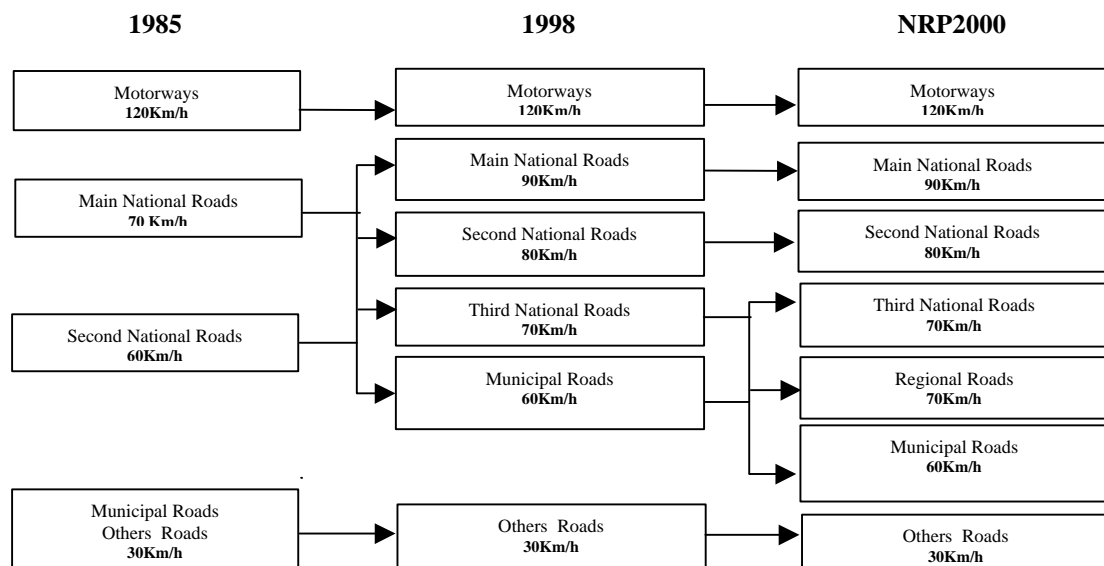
1985

1998

NRP2000

Motorways
120Km/h

Main National Roads
70 Km/h

Second National Roads
60Km/h

Municipal Roads
Others Roads
30Km/h

Motorways
120Km/h

Main National Roads
90Km/h

Second National Roads
80Km/h

Third National Roads
70Km/h

Municipal Roads
60Km/h

Others Roads
30Km/h

Motorways
120Km/h

Main National Roads
90Km/h

Second National Roads
80Km/h

Third National Roads
70Km/h

Regional Roads
70Km/h

Municipal Roads
60Km/h

Others Roads
30Km/h